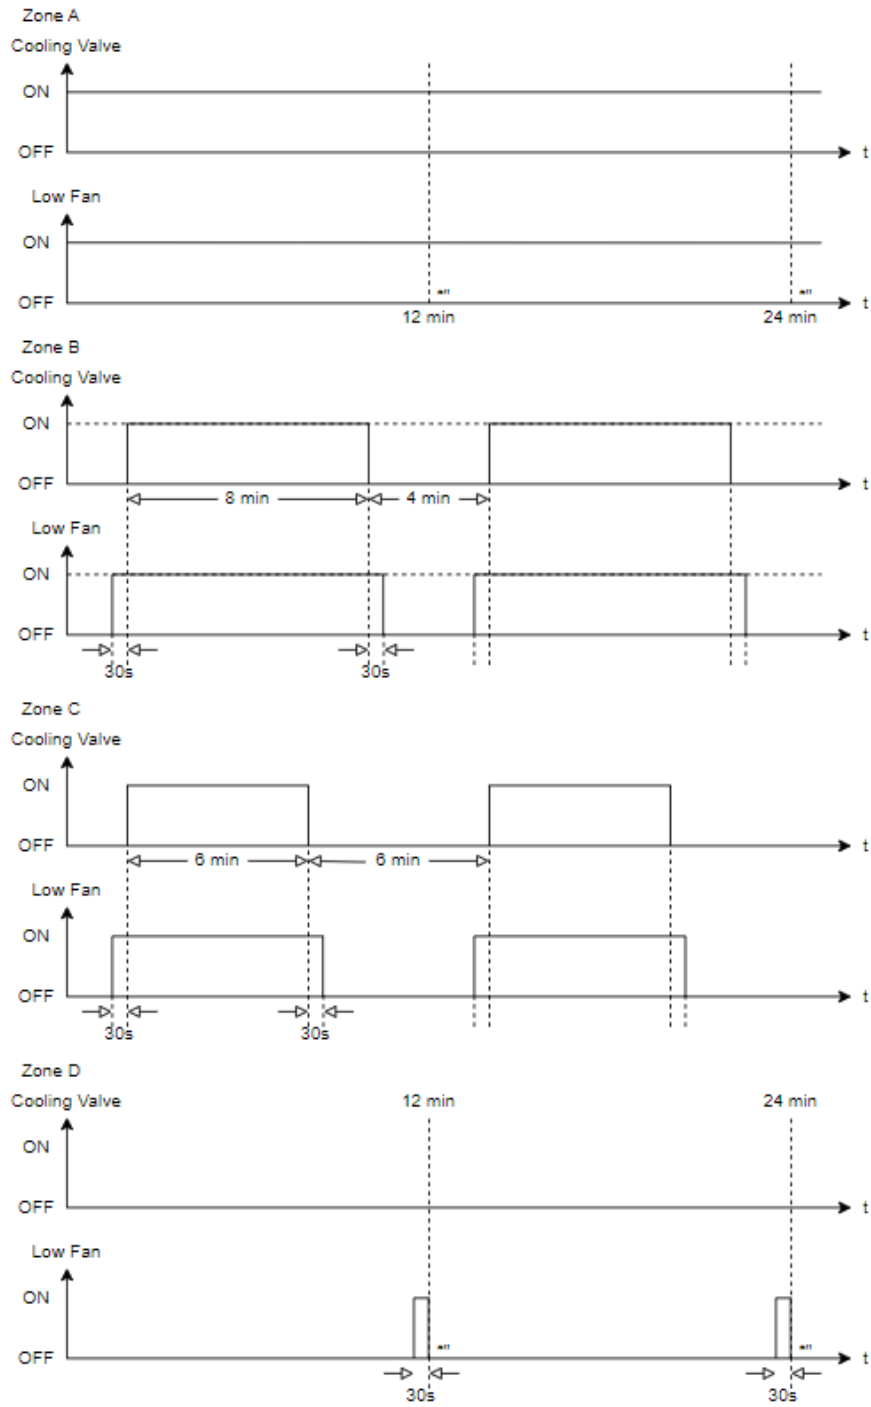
Zone A
Cooling Valve
ON
OFF
t
Low Fan
ON
OFF
*"
*"
12 min
24 min
t

Zone B
Cooling Valve
ON
OFF
8 min
4 min
t
Low Fan
ON
OFF
30s
30s
t

Zone C
Cooling Valve
ON
OFF
6 min
6 min
t
Low Fan
ON
OFF
30s
30s
t

Zone D
Cooling Valve
12 min
24 min
ON
OFF
t
Low Fan
ON
OFF
*"
*"
30s
30s
t